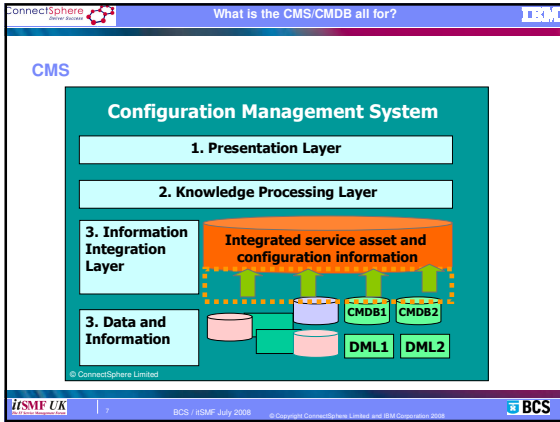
ConnectSphere Deliver Success

What is the CMS/CMDB all for?

IBM

CMS

Configuration Management System

1. Presentation Layer

2. Knowledge Processing Layer

3. Information Integration Layer

Integrated service asset and configuration information

3. Data and Information

CMDB1

CMDB2

DML1

DML2

© ConnectSphere Limited

itSMF UK

7

BCS / itSMF July 2008

© Copyright ConnectSphere Limited and IBM Corporation 2008

BCS